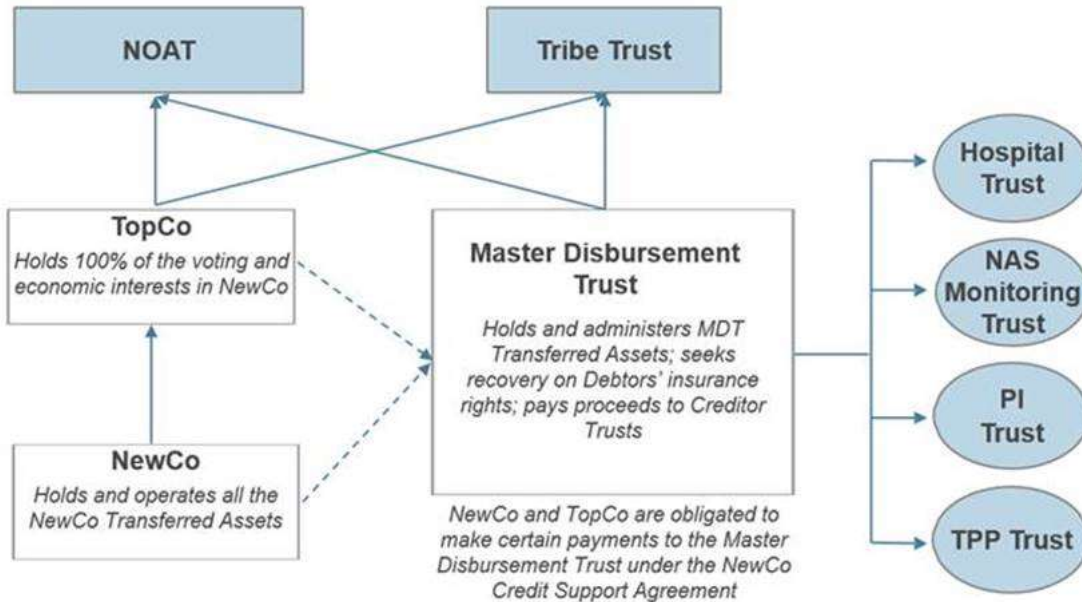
NOAT

Tribe Trust

TopCo
Holds 100% of the voting and economic interests in NewCo

Master Disbursement Trust
Holds and administers MDT Transferred Assets; seeks recovery on Debtors' insurance rights; pays proceeds to Creditor Trusts

Hospital Trust

NAS Monitoring Trust

PI Trust

TPP Trust

NewCo
Holds and operates all the NewCo Transferred Assets

NewCo and TopCo are obligated to make certain payments to the Master Disbursement Trust under the NewCo Credit Support Agreement